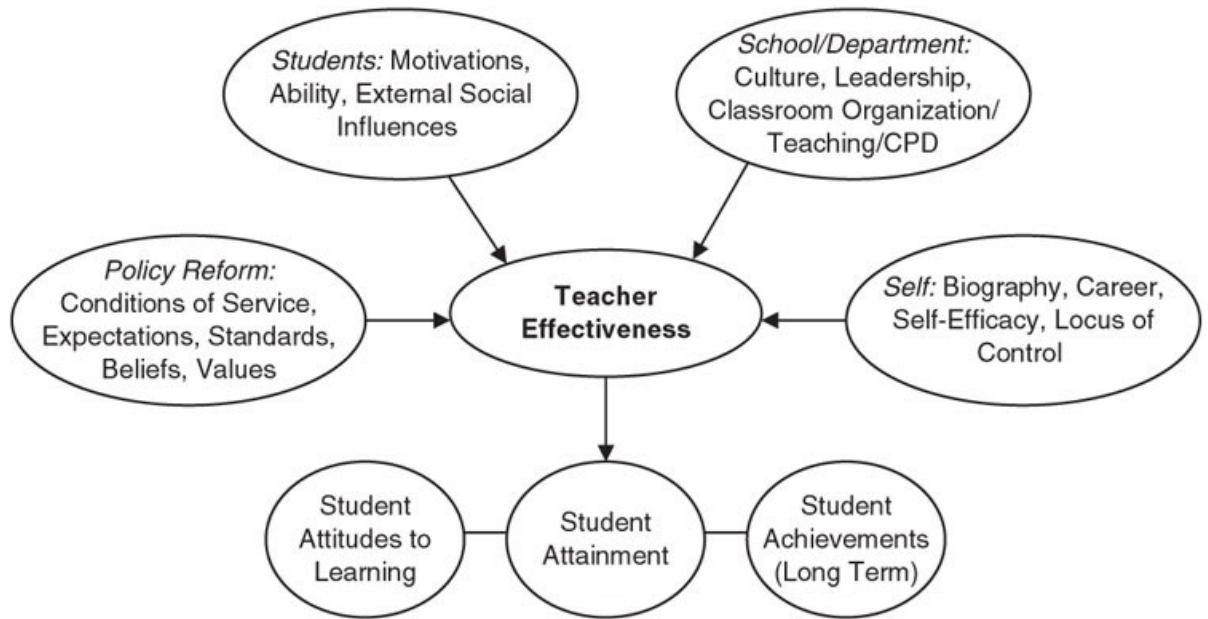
Students: Motivations, Ability, External Social Influences

School/Department: Culture, Leadership, Classroom Organization/ Teaching/CPD

Policy Reform: Conditions of Service, Expectations, Standards, Beliefs, Values

Teacher Effectiveness

Self: Biography, Career, Self-Efficacy, Locus of Control

Student Attitudes to Learning

Student Attainment

Student Achievements (Long Term)